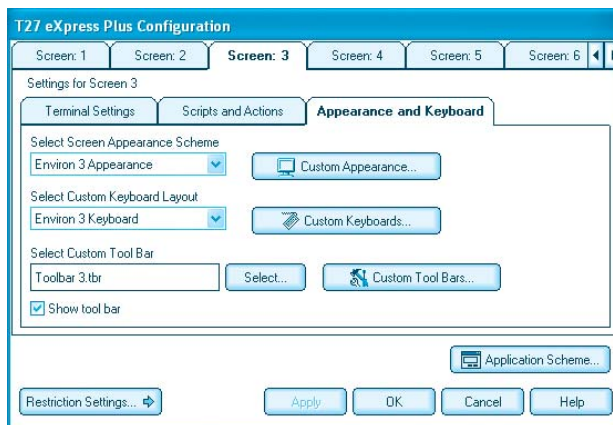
T27 eXpress Plus Configuration

Screen: 1 | Screen: 2 | Screen: 3 | Screen: 4 | Screen: 5 | Screen: 6

Settings for Screen 3

Terminal Settings | Scripts and Actions | Appearance and Keyboard

Select Screen Appearance Scheme

Environ 3 Appearance

Custom Appearance...

Select Custom Keyboard Layout

Environ 3 Keyboard

Custom Keyboards...

Select Custom Tool Bar

Toolbar 3.tbr

Select...

Custom Tool Bars...

Show tool bar

Application Scheme...

Restriction Settings...

Apply

OK

Cancel

Help